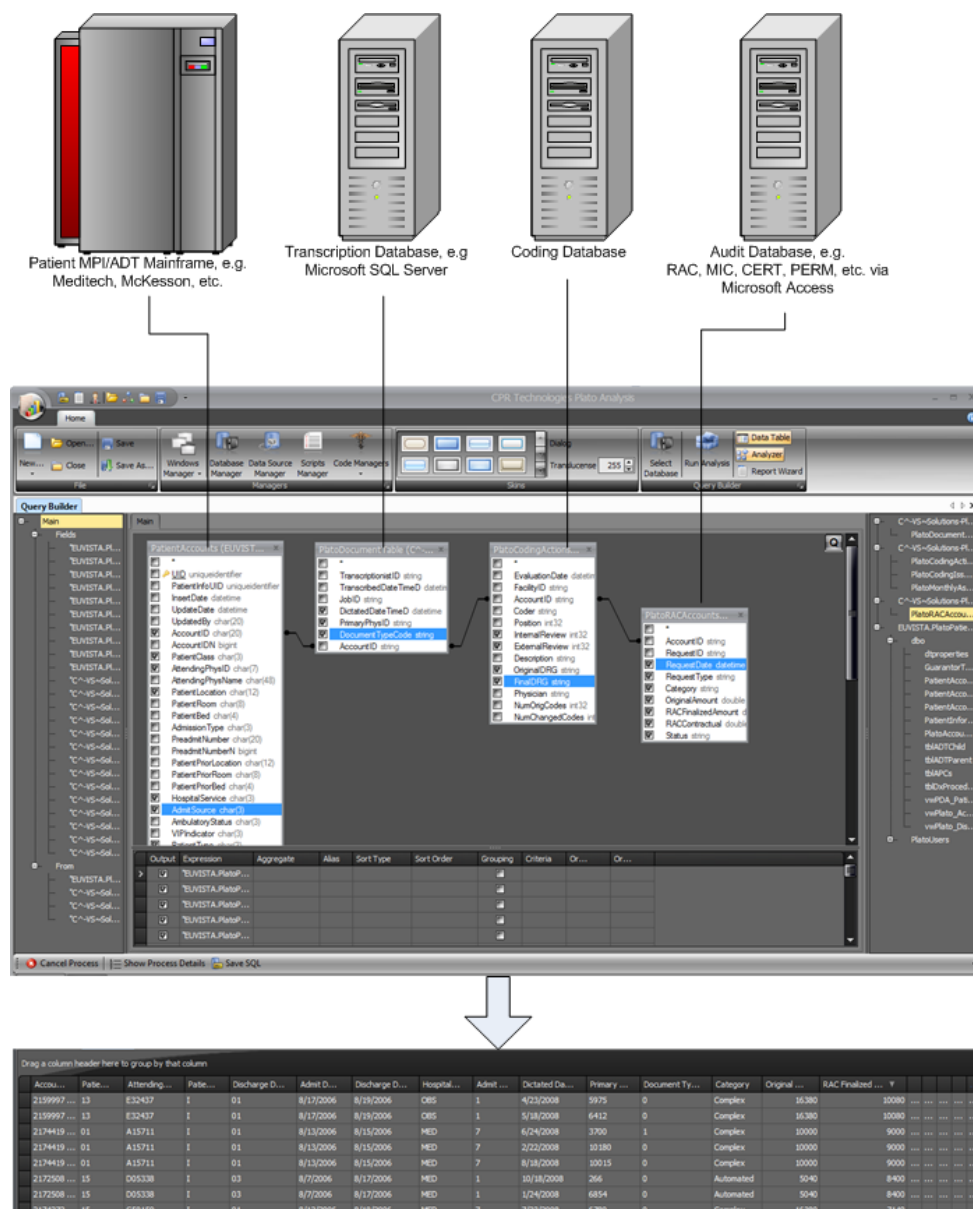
Patient MPI/ADT Mainframe, e.g. Meditech, McKesson, etc.

Transcription Database, e.g Microsoft SQL Server

Coding Database

Audit Database, e.g. RAC, MIC, CERT, PERM, etc. via Microsoft Access

CPR Technologies Plato Analysis

Home

New... Open... Close Save Save As... File

Windows Manager Database Manager Data Source Manager Scripts Manager Code Managers Managers

Dialog Translucense 255 Skins

Select Database Run Analysis Data Table Analyzer Report Wizard Query Builder

Query Builder

Main
Fields
"EUVISTA.Pl...
"EUVISTA.Pl...
"EUVISTA.Pl...
"EUVISTA.Pl...
"EUVISTA.Pl...
"EUVISTA.Pl...
"EUVISTA.Pl...
"EUVISTA.Pl...
"EUVISTA.Pl...
"EUVISTA.Pl...
"EUVISTA.Pl...
"C^-VS~Sol...
"C^-VS~Sol...
"C^-VS~Sol...
"C^-VS~Sol...
"C^-VS~Sol...
"C^-VS~Sol...
"C^-VS~Sol...
"C^-VS~Sol...
"C^-VS~Sol...
"C^-VS~Sol...
"C^-VS~Sol...
"C^-VS~Sol...
"C^-VS~Sol...
"C^-VS~Sol...
"C^-VS~Sol...
From
"EUVISTA.Pl...
"C^-VS~Sol...
"C^-VS~Sol...
"C^-VS~Sol...

Main

PatientAccounts (EUVIST...
*
UID uniqueidentifier
PatientInfoUID uniqueidentifier
InsertDate datetime
UpdateDate datetime
UpdatedBy char(20)
AccountID char(20)
AccountIDN bigint
PatientClass char(3)
AttendingPhysID char(7)
AttendingPhysName char(48)
PatientLocation char(12)
PatientRoom char(8)
PatientBed char(4)
AdmissionType char(3)
PreadmitNumber char(20)
PreadmitNumberN bigint
PatientPriorLocation char(12)
PatientPriorRoom char(8)
PatientPriorBed char(4)
HospitalService char(3)
AdmitSource char(3)
AmbulatoryStatus char(3)
VIPIndicator char(3)

PlatoDocumentTable (C^-...
*
TranscriptionistID string
TranscribedDateTimeD datetime
JobID string
DictatedDateTimeD datetime
PrimaryPhysID string
DocumentTypeCode string
AccountID string

PlatoCodingAction...
*
EvaluationDate datetime
FacilityID string
AccountID string
Coder string
Position int32
InternalReview int32
ExternalReview int32
Description string
OriginalDRG string
FinalDRG string
Physician string
NumOrigCodes int32
NumChangedCodes int

PlatoRACAccounts...
*
AccountID string
RequestID string
RequestDate datetime
RequestType string
Category string
OriginalAmount double
RACFinalizedAmount d
RACContractual double
Status string

| | Output | Expression | Aggregate | Alias | Sort Type | Sort Order | Grouping | Criteria | Or... | Or... |
|---|---|---|---|---|---|---|---|---|---|---|
| > | ☑ | "EUVISTA.PlatoP... | | | | | | | | |
| | ☑ | "EUVISTA.PlatoP... | | | | | | | | |
| | ☑ | "EUVISTA.PlatoP... | | | | | | | | |
| | ☑ | "EUVISTA.PlatoP... | | | | | | | | |
| | ☑ | "EUVISTA.PlatoP... | | | | | | | | |

C^-VS~Solutions-Pl...
PlatoDocument...
C^-VS~Solutions-Pl...
PlatoCodingActi...
PlatoCodingIss...
PlatoMonthlyAs...
C^-VS~Solutions-Pl...
PlatoRACAccou...
EUVISTA.PlatoPatie...
dbo
dtproperties
GuarantorT...
PatientAcco...
PatientAcco...
PatientAcco...
PatientInfor...
PlatoAccou...
tblADTChild
tblADTParent
tblAPCs
tblDxProced...
vwPDA_Pati...
vwPlato_Ac...
vwPlato_Dis...
PlatoUsers

Cancel Process | Show Process Details | Save SQL

Drag a column header here to group by that column

| Accou... | Patie... | Attending... | Patie... | Discharge D... | Admit D... | Discharge D... | Hospital... | Admit ... | Dictated Da... | Primary ... | Document Ty... | Category | Original ... | RAC Finalized ... |
|---|---|---|---|---|---|---|---|---|---|---|---|---|---|---|
| 2159997 ... | 13 | E32437 | I | 01 | 8/17/2006 | 8/19/2006 | OBS | 1 | 4/23/2008 | 5975 | 0 | Complex | 16380 | 10080 |
| 2159997 ... | 13 | E32437 | I | 01 | 8/17/2006 | 8/19/2006 | OBS | 1 | 5/18/2008 | 6412 | 0 | Complex | 16380 | 10080 |
| 2174419 ... | 01 | A15711 | I | 01 | 8/13/2006 | 8/15/2006 | MED | 7 | 6/24/2008 | 3700 | 1 | Complex | 10000 | 9000 |
| 2174419 ... | 01 | A15711 | I | 01 | 8/13/2006 | 8/15/2006 | MED | 7 | 2/22/2008 | 10180 | 0 | Complex | 10000 | 9000 |
| 2174419 ... | 01 | A15711 | I | 01 | 8/13/2006 | 8/15/2006 | MED | 7 | 8/18/2008 | 10015 | 0 | Complex | 10000 | 9000 |
| 2172508 ... | 15 | D05338 | I | 03 | 8/7/2006 | 8/17/2006 | MED | 1 | 10/18/2008 | 266 | 0 | Automated | 5040 | 8400 |
| 2172508 ... | 15 | D05338 | I | 03 | 8/7/2006 | 8/17/2006 | MED | 1 | 1/24/2008 | 6854 | 0 | Automated | 5040 | 8400 |